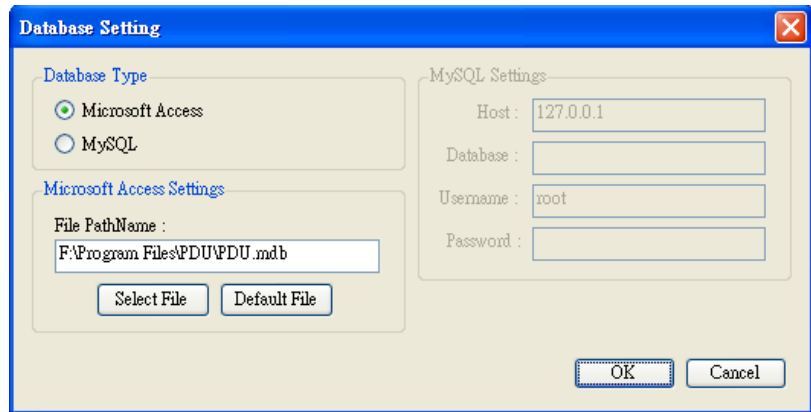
Database Setting

Database Type

Microsoft Access

MySQL

Microsoft Access Settings

File PathName :

F:\Program Files\PDU\PDU.mdb

Select File

Default File

MySQL Settings

Host : 127.0.0.1

Database :

Username : root

Password :

OK

Cancel